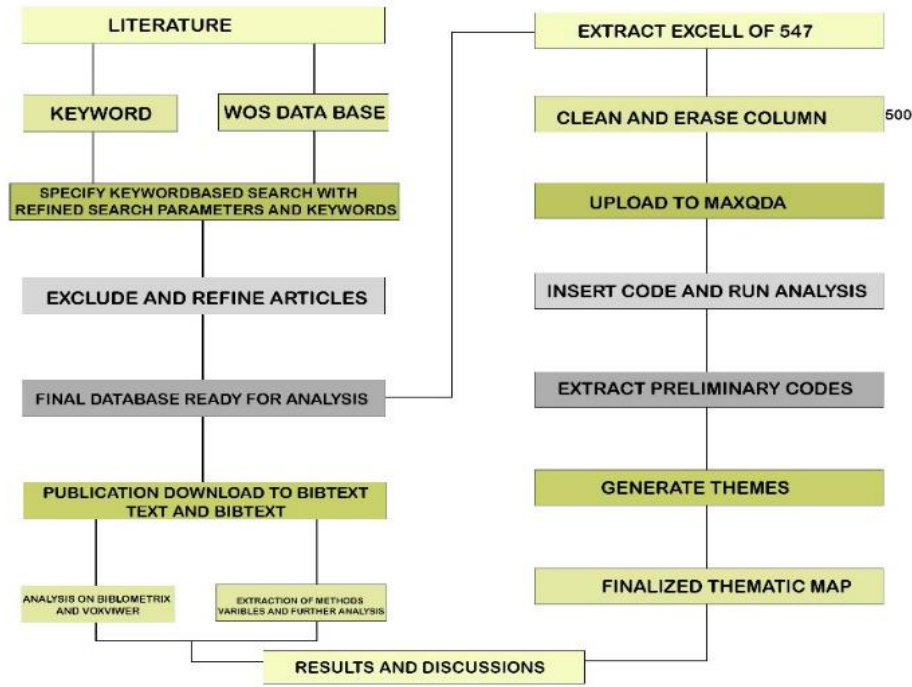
LITERATURE

KEYWORD

WOS DATA BASE

SPECIFY KEYWORDBASED SEARCH WITH REFINED SEARCH PARAMETERS AND KEYWORDS

EXCLUDE AND REFINE ARTICLES

FINAL DATABASE READY FOR ANALYSIS

PUBLICATION DOWNLOAD TO BIBTEXT TEXT AND BIBTEXT

ANALYSIS ON BIBLOMETRIX AND VOKVIWER

EXTRACTION OF METHODS VARIBLES AND FURTHER ANALYSIS

RESULTS AND DISCUSSIONS

EXTRACT EXCELL OF 547

CLEAN AND ERASE COLUMN

500

UPLOAD TO MAXQDA

INSERT CODE AND RUN ANALYSIS

EXTRACT PRELIMINARY CODES

GENERATE THEMES

FINALIZED THEMATIC MAP